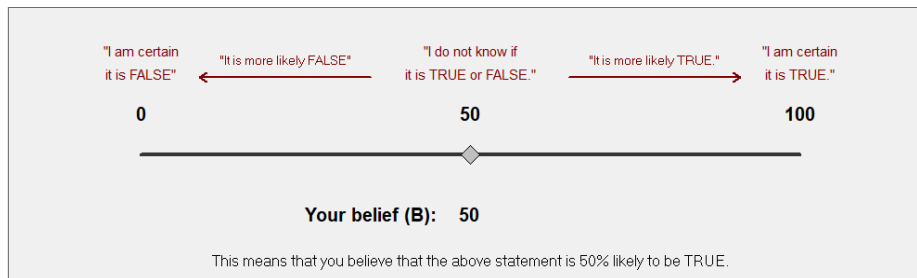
"I am certain it is FALSE"

"It is more likely FALSE"

"I do not know if it is TRUE or FALSE."

"It is more likely TRUE."

"I am certain it is TRUE."

0

50

100

Your belief (B): 50

This means that you believe that the above statement is 50% likely to be TRUE.